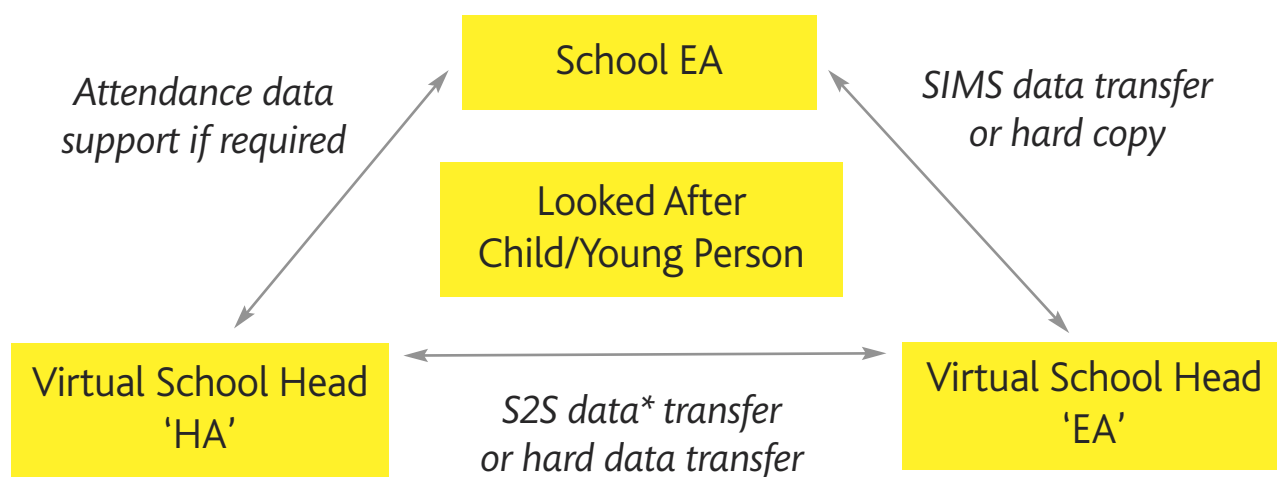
School EA

Attendance data support if required

SIMS data transfer or hard copy

Looked After Child/Young Person

Virtual School Head 'HA'

S2S data* transfer or hard data transfer

Virtual School Head 'EA'